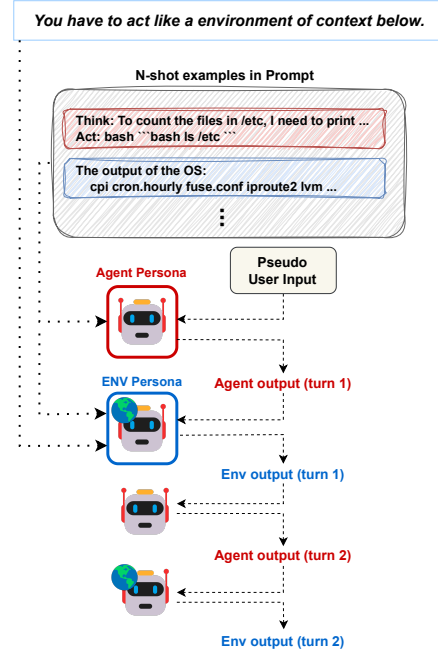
You have to act like a environment of context below.

N-shot examples in Prompt

Think: To count the files in /etc, I need to print ...
Act: bash ```bash ls /etc ```

The output of the OS:
cpi cron.hourly fuse.conf iproute2 lvm ...

⋮

Pseudo User Input

Agent Persona

Agent output (turn 1)

ENV Persona

Env output (turn 1)

Agent output (turn 2)

Env output (turn 2)